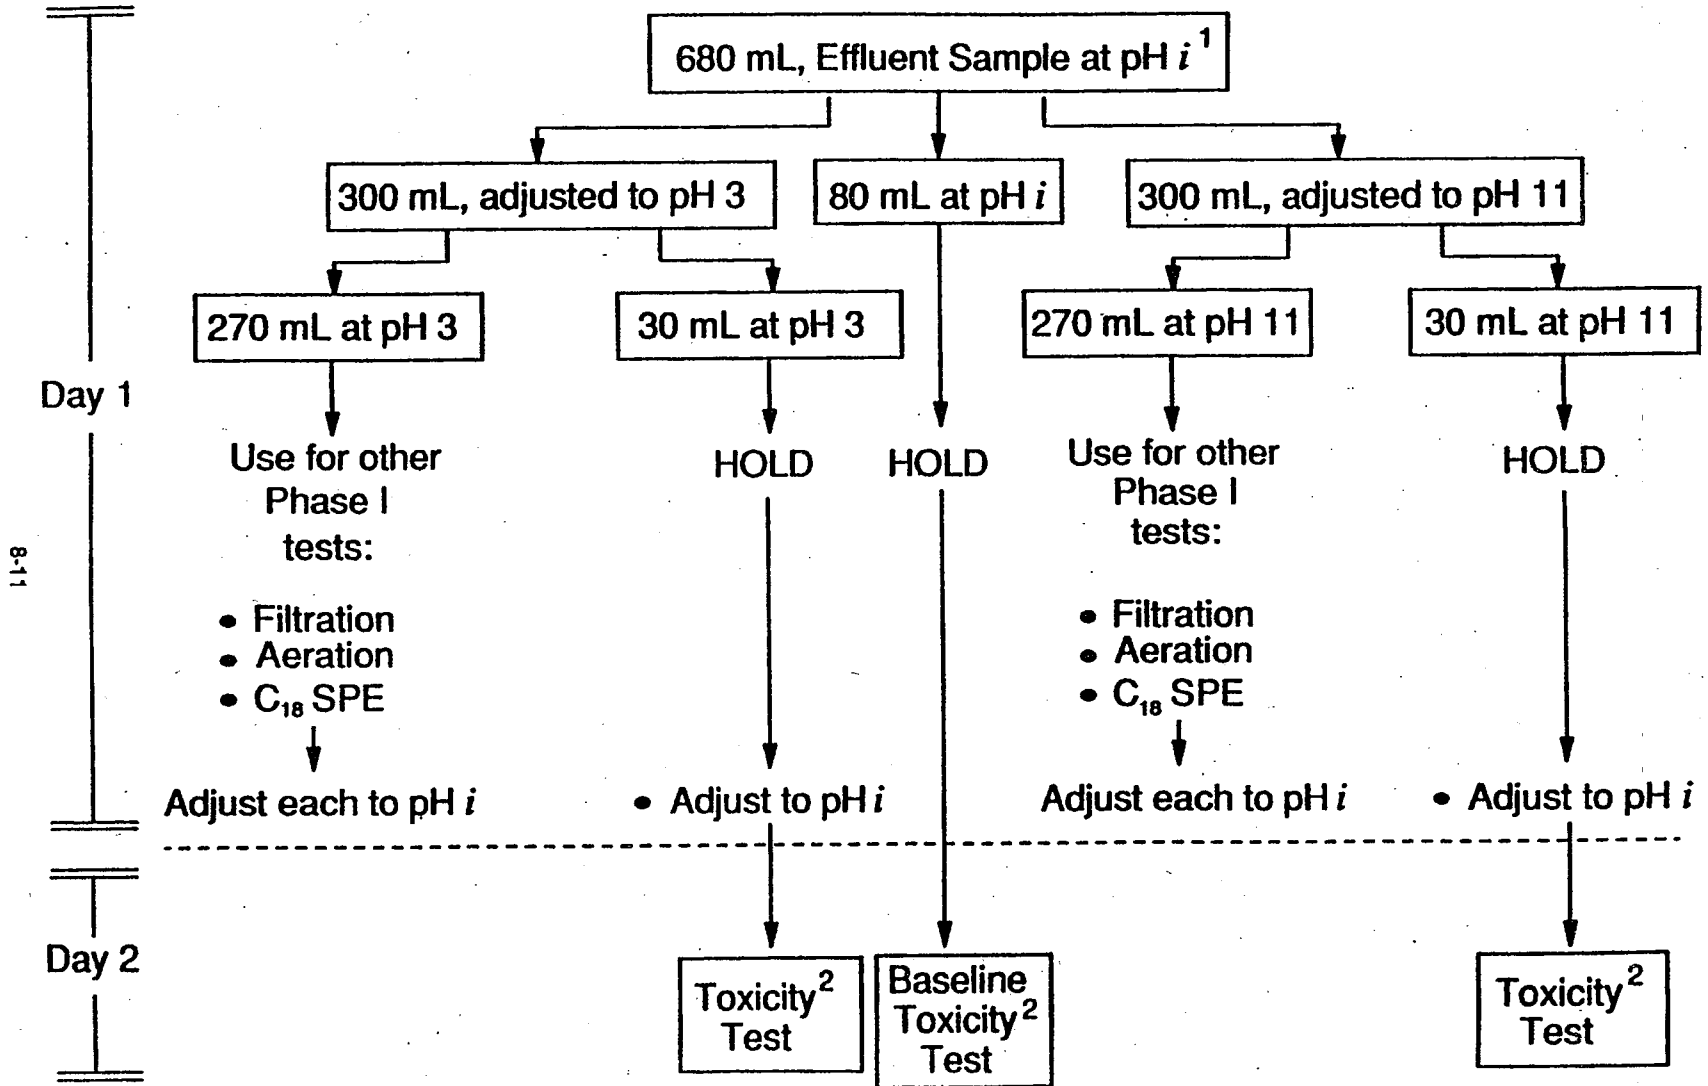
680 mL, Effluent Sample at pH $i^1$

300 mL, adjusted to pH 3

80 mL at pH $i$

300 mL, adjusted to pH 11

270 mL at pH 3

30 mL at pH 3

270 mL at pH 11

30 mL at pH 11

Day 1

Use for other Phase I tests:

• Filtration
• Aeration
• $C_{18}$ SPE

Adjust each to pH $i$

HOLD

• Adjust to pH $i$

HOLD

Use for other Phase I tests:

• Filtration
• Aeration
• $C_{18}$ SPE

Adjust each to pH $i$

HOLD

• Adjust to pH $i$

8-11

Day 2

Toxicity$^2$ Test

Baseline Toxicity$^2$ Test

Toxicity$^2$ Test